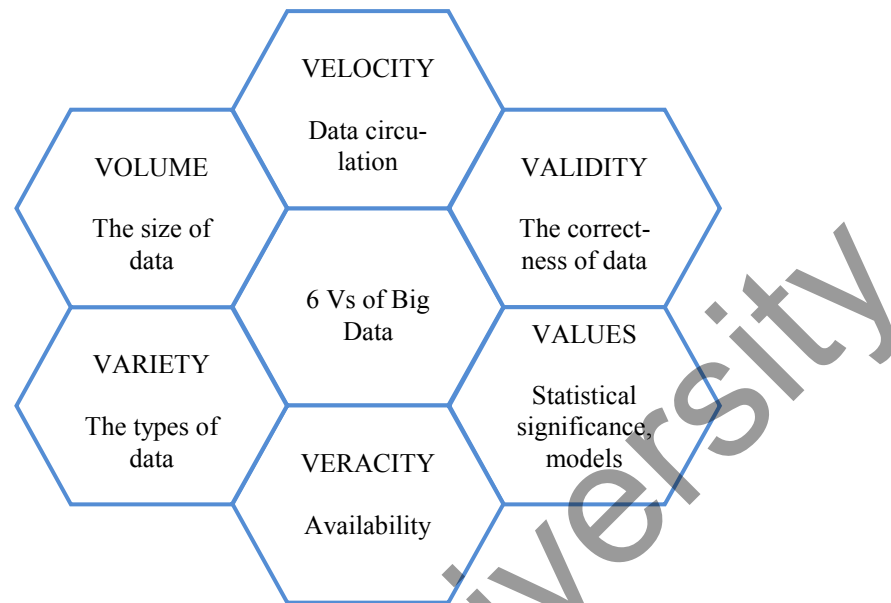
VELOCITY

Data circulation

VOLUME

The size of data

VALIDITY

The correctness of data

6 Vs of Big Data

VARIETY

The types of data

VALUES

Statistical significance, models

VERACITY

Availability

iversity